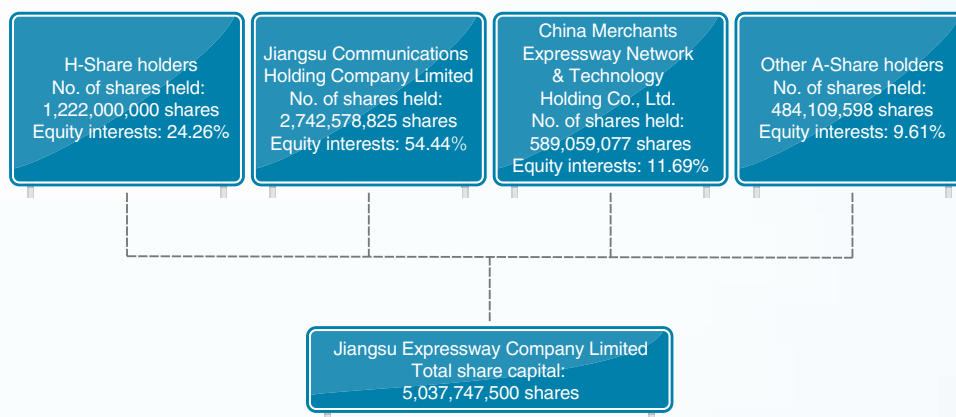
H-Share holders
No. of shares held:
1,222,000,000 shares
Equity interests: 24.26%

Jiangsu Communications Holding Company Limited
No. of shares held:
2,742,578,825 shares
Equity interests: 54.44%

China Merchants Expressway Network & Technology Holding Co., Ltd.
No. of shares held:
589,059,077 shares
Equity interests: 11.69%

Other A-Share holders
No. of shares held:
484,109,598 shares
Equity interests: 9.61%

Jiangsu Expressway Company Limited
Total share capital:
5,037,747,500 shares